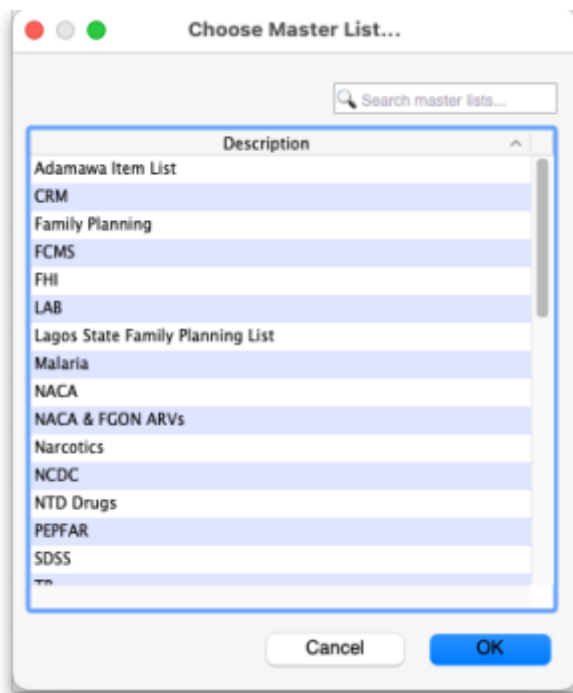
Choose Master List...

Search master lists...

| Description |
|---|
| Adamawa Item List |
| CRM |
| Family Planning |
| FCMS |
| FHI |
| LAB |
| Lagos State Family Planning List |
| Malaria |
| NACA |
| NACA & FGON ARVs |
| Narcotics |
| NCDC |
| NTD Drugs |
| PEPFAR |
| SDSS |
| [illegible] |

Cancel

OK